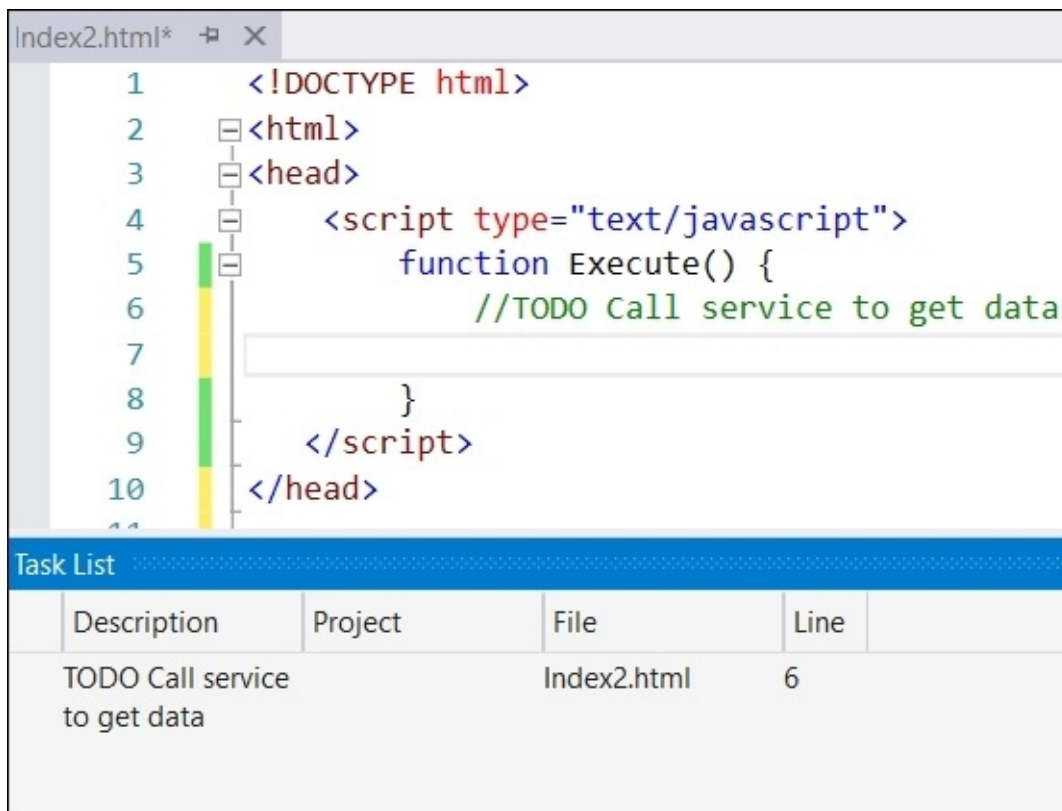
Index2.html* ⊣ ✕

1 <!DOCTYPE html>
2 <html>
3 <head>
4 <script type="text/javascript">
5 function Execute() {
6 //TODO Call service to get data
7
8 }
9 </script>
10 </head>

Task List

| Description | Project | File | Line |
|---|---|---|---|
| TODO Call service to get data | | Index2.html | 6 |